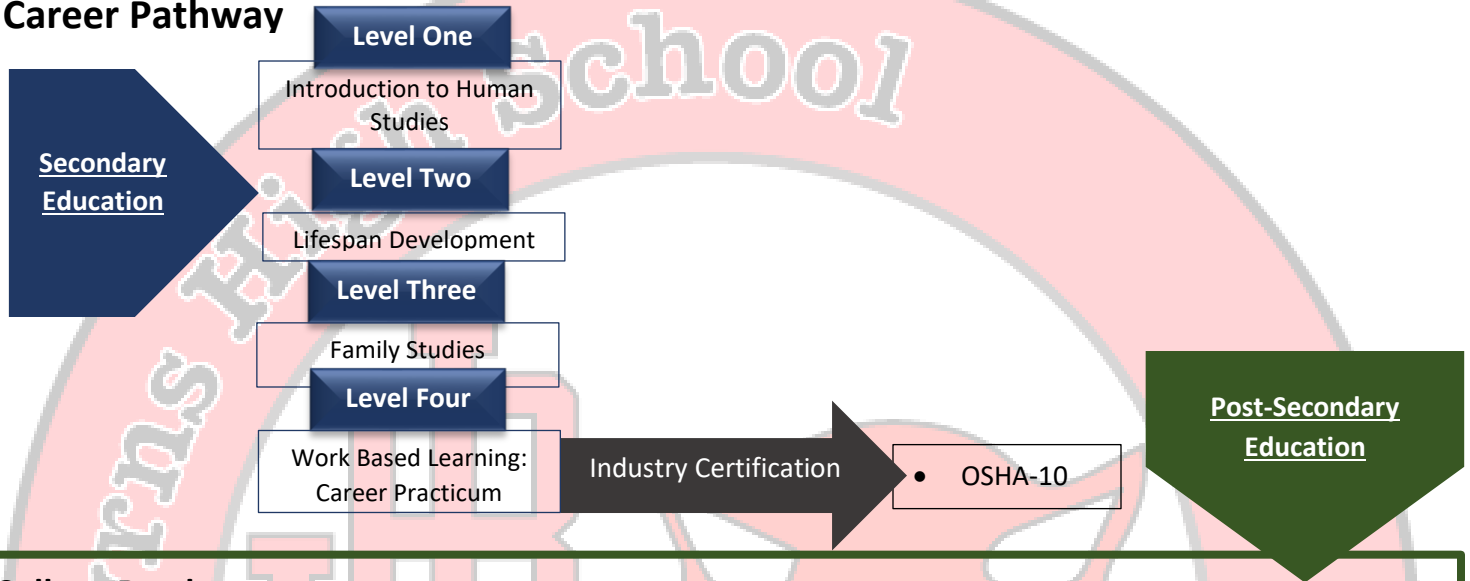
Career Pathway

Secondary Education

Level One

Introduction to Human Studies

Level Two

Lifespan Development

Level Three

Family Studies

Level Four

Work Based Learning: Career Practicum

Industry Certification

• OSHA-10

Post-Secondary Education

School

rns Hi

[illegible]